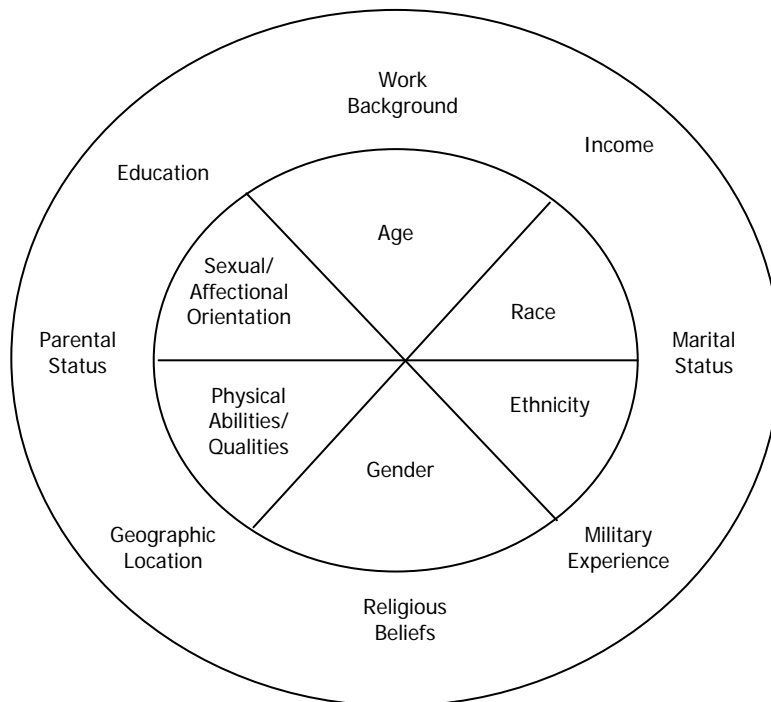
Work Background

Income

Education

Age

Sexual/ Affectional Orientation

Race

Parental Status

Marital Status

Physical Abilities/ Qualities

Ethnicity

Gender

Geographic Location

Military Experience

Religious Beliefs